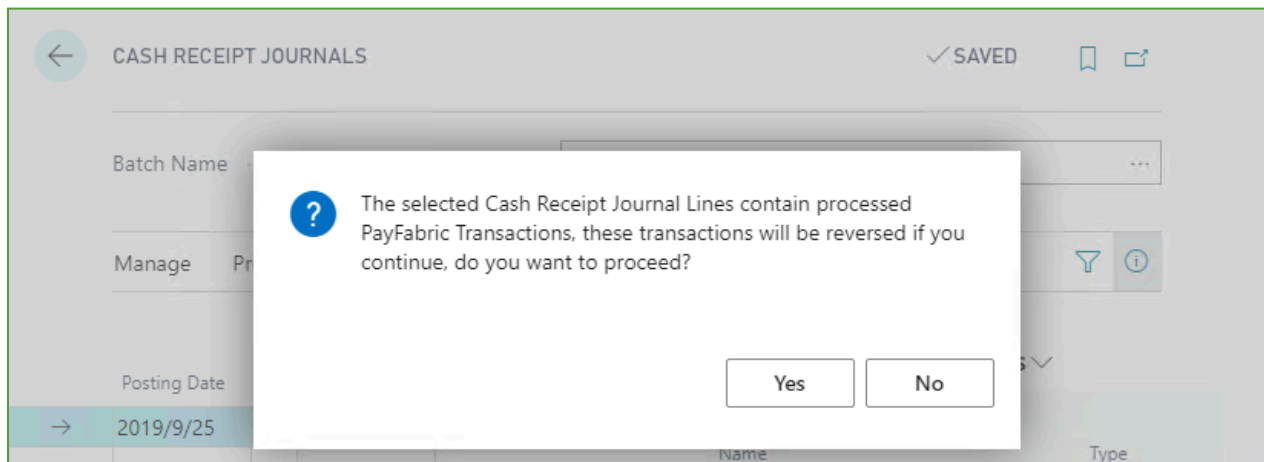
CASH RECEIPT JOURNALS

✓SAVED

Batch Name

Manage Pr

Posting Date

2019/9/25

?

The selected Cash Receipt Journal Lines contain processed PayFabric Transactions, these transactions will be reversed if you continue, do you want to proceed?

Yes

No

Name

Type